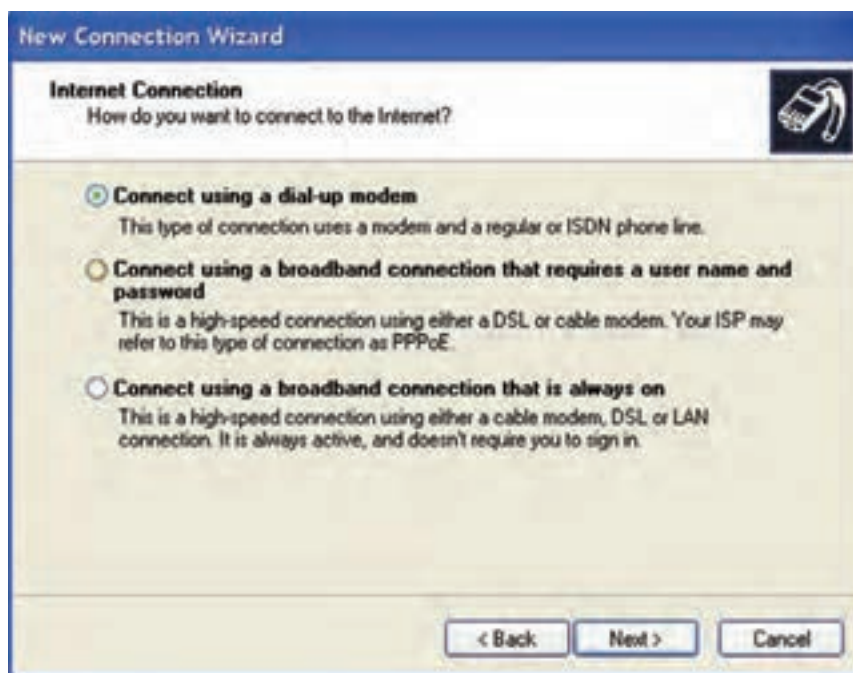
New Connection Wizard

Internet Connection
How do you want to connect to the Internet?

Connect using a dial-up modem
This type of connection uses a modem and a regular or ISDN phone line.

Connect using a broadband connection that requires a user name and password
This is a high-speed connection using either a DSL or cable modem. Your ISP may refer to this type of connection as PPPoE.

Connect using a broadband connection that is always on
This is a high-speed connection using either a cable modem, DSL or LAN connection. It is always active, and doesn't require you to sign in.

< Back
Next >
Cancel